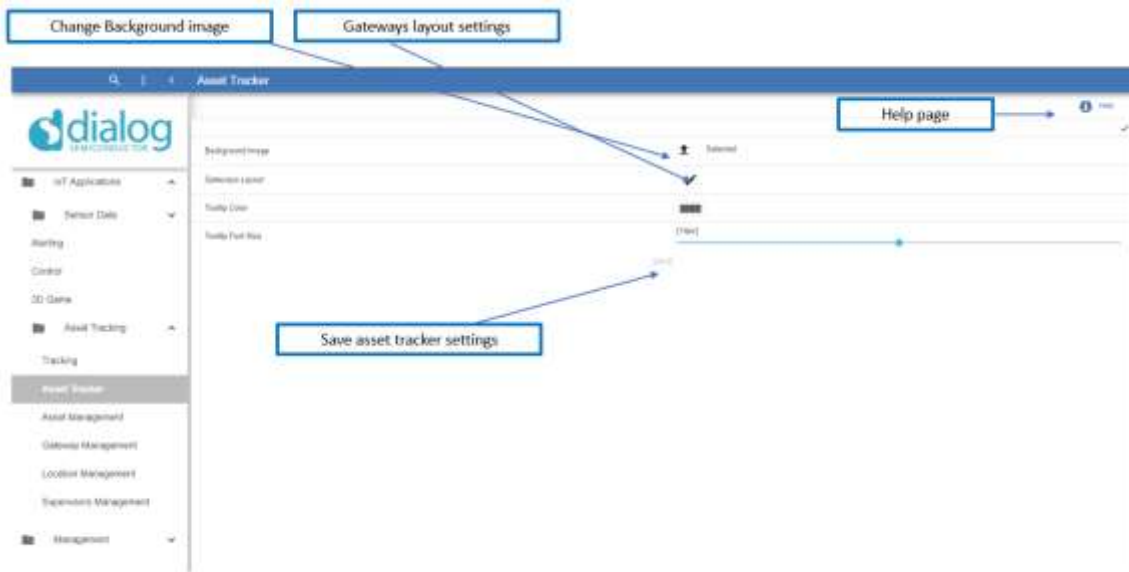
Change Background image

Gateways layout settings

Asset Tracker

dialog
SEMICONDUCTOR

Help page

Help

Background Image

Selected

Gateways Layout

Tooltip Color

Tooltip Font Size

[14px]

Save

Save asset tracker settings

IoT Applications

Sensor Data

Alerting

Control

3D Game

Asset Tracking

Tracking

Asset Tracker

Asset Management

Gateway Management

Location Management

Supervisors Management

Management